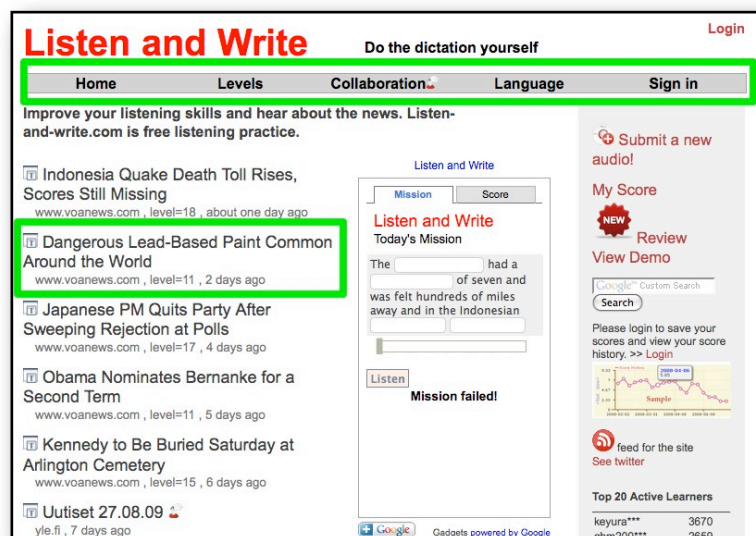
Login

Listen and Write

Do the dictation yourself

Home Levels Collaboration Language Sign in

Improve your listening skills and hear about the news. Listen-and-write.com is free listening practice.

Indonesia Quake Death Toll Rises, Scores Still Missing
www.voanews.com , level=18 , about one day ago

Dangerous Lead-Based Paint Common Around the World
www.voanews.com , level=11 , 2 days ago

Japanese PM Quits Party After Sweeping Rejection at Polls
www.voanews.com , level=17 , 4 days ago

Obama Nominates Bernanke for a Second Term
www.voanews.com , level=11 , 5 days ago

Kennedy to Be Buried Saturday at Arlington Cemetery
www.voanews.com , level=15 , 6 days ago

Uutiset 27.08.09
yle.fi , 7 days ago

Listen and Write

Mission Score

Listen and Write
Today's Mission

The had a of seven and was felt hundreds of miles away and in the Indonesian

Listen

Mission failed!

Google

Gadgets powered by Google

Submit a new audio!

My Score

NEW

Review

View Demo

Google Custom Search

Search

Please login to save your scores and view your score history. >> Login

2009-04-06

Sample

feed for the site

See twitter

Top 20 Active Learners

| keyura*** | 3670 |
|---|---|
| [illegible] | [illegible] |